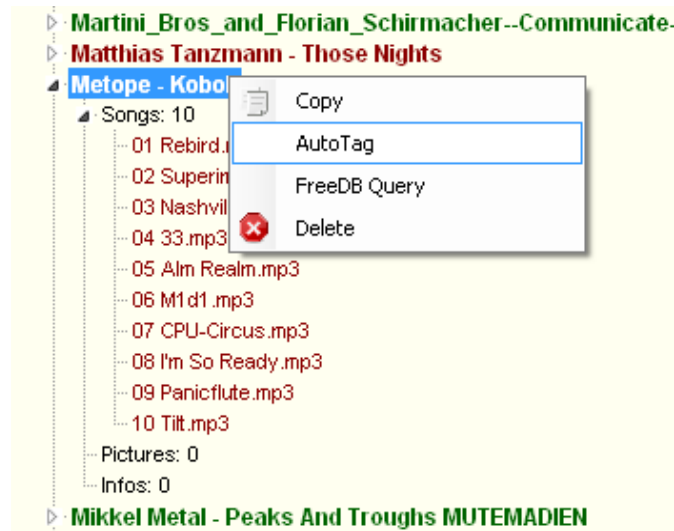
Martini_Bros_and_Florian_Schirmacher--Communicate-
Matthias Tanzmann - Those Nights
Metope - Kobol
Songs: 10
01 Rebird.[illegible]
02 Superin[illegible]
03 Nashvil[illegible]
04 33.mp3
05 Alm Realm.mp3
06 M1d1.mp3
07 CPU-Circus.mp3
08 I'm So Ready.mp3
09 Panicflute.mp3
10 Tilt.mp3
Pictures: 0
Infos: 0
Mikkel Metal - Peaks And Troughs MUTEMADIEN

Copy
AutoTag
FreeDB Query
Delete